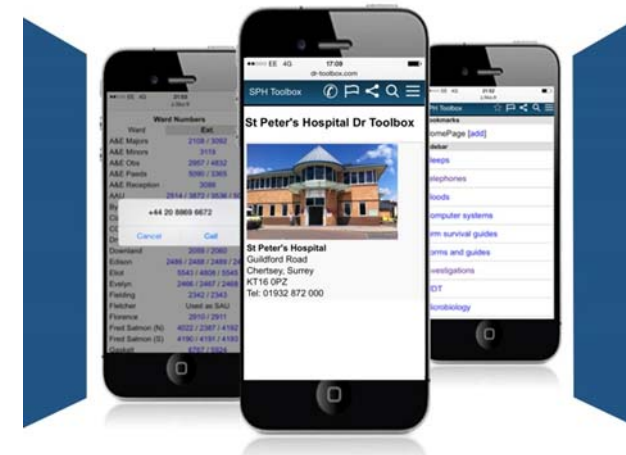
EE 4G
21:03

Ward Numbers

| Ward | Ext |
|---|---|
| A&E Majors | 2108 / 3092 |
| A&E Minors | 3119 |
| A&E Obs | 2957 / 4832 |
| A&E Paeds | 5090 / 3365 |
| A&E Reception | 3086 |
| AAU | 2514 / 3872 / 3536 / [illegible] |
| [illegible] | |
| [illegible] | |
| Downland | 2068 / 2060 |
| Edison | 2486 / 2488 / 2489 / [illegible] |
| Eliot | 5543 / 4806 / 5545 |
| Evelyn | 2466 / 2467 / 2468 |
| Fielding | 2342 / 2343 |
| Fletcher | Used as SAU |
| Florence | 2910 / 2911 |
| Fred Salmon (N) | 4022 / 2387 / 4192 |
| Fred Salmon (S) | 4190 / 4191 / 4193 |
| Gaskell | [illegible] |

+44 20 8869 6672
Cancel
Call

EE 4G
17:09
dr-toolbox.com
SPH Toolbox

St Peter's Hospital Dr Toolbox

St Peter's Hospital
Guildford Road
Chertsey, Surrey
KT16 0PZ
Tel: 01932 872 000

EE 4G
21:02
SPH Toolbox
Bookmarks
HomePage [add]
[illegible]
Bleeps
Telephones
Bloods
Computer systems
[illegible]rm survival guides
Forms and guides
Investigations
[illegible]DT
Microbiology